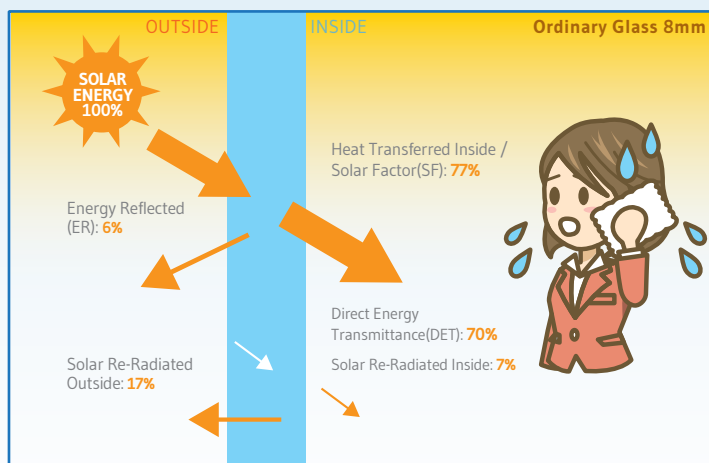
OUTSIDE

INSIDE

Ordinary Glass 8mm

SOLAR ENERGY 100%

Heat Transferred Inside / Solar Factor(SF): 77%

Energy Reflected (ER): 6%

Direct Energy Transmittance(DET): 70%

Solar Re-Radiated Inside: 7%

Solar Re-Radiated Outside: 17%